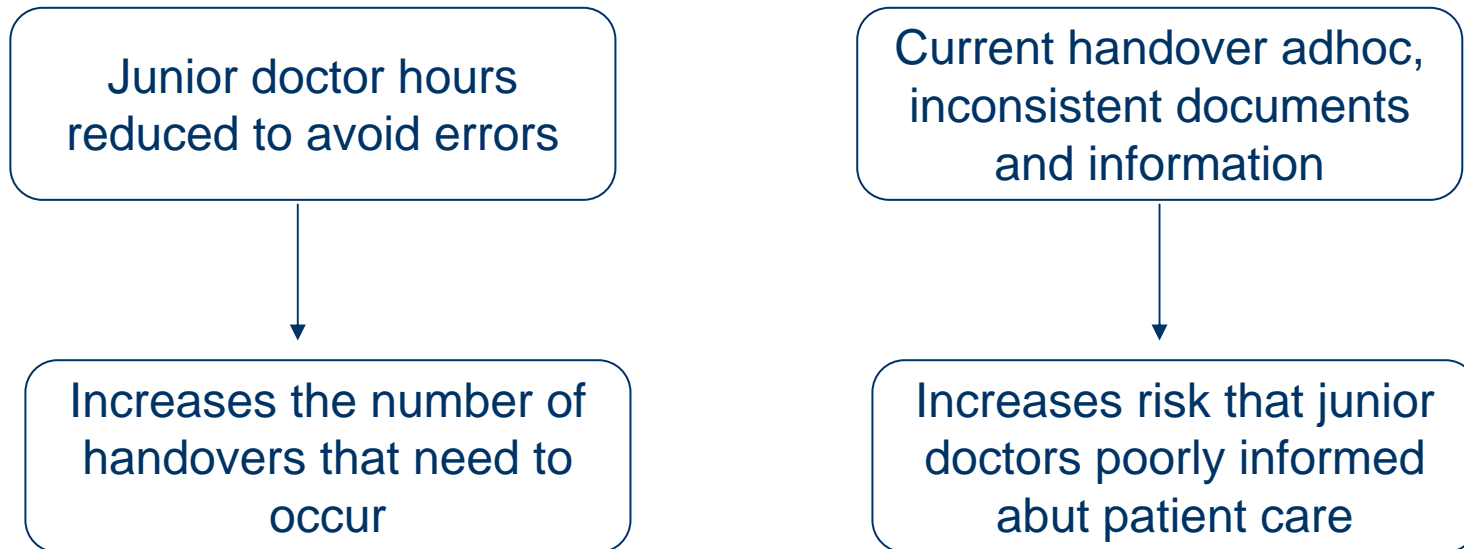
Junior doctor hours reduced to avoid errors

Increases the number of handovers that need to occur

Current handover adhoc, inconsistent documents and information

Increases risk that junior doctors poorly informed abut patient care